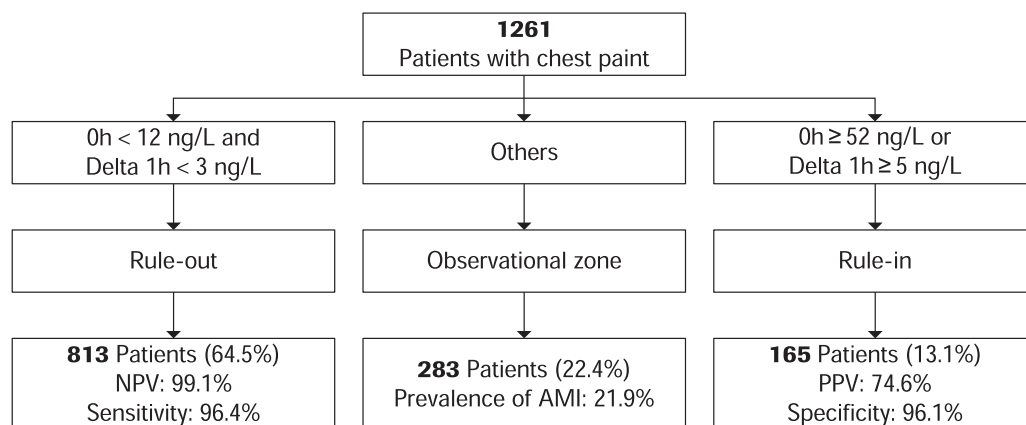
**1261**
Patients with chest paint

0h < 12 ng/L and
Delta 1h < 3 ng/L

Rule-out

**813** Patients (64.5%)
NPV: 99.1%
Sensitivity: 96.4%

Others

Observational zone

**283** Patients (22.4%)
Prevalence of AMI: 21.9%

0h ≥ 52 ng/L or
Delta 1h ≥ 5 ng/L

Rule-in

**165** Patients (13.1%)
PPV: 74.6%
Specificity: 96.1%